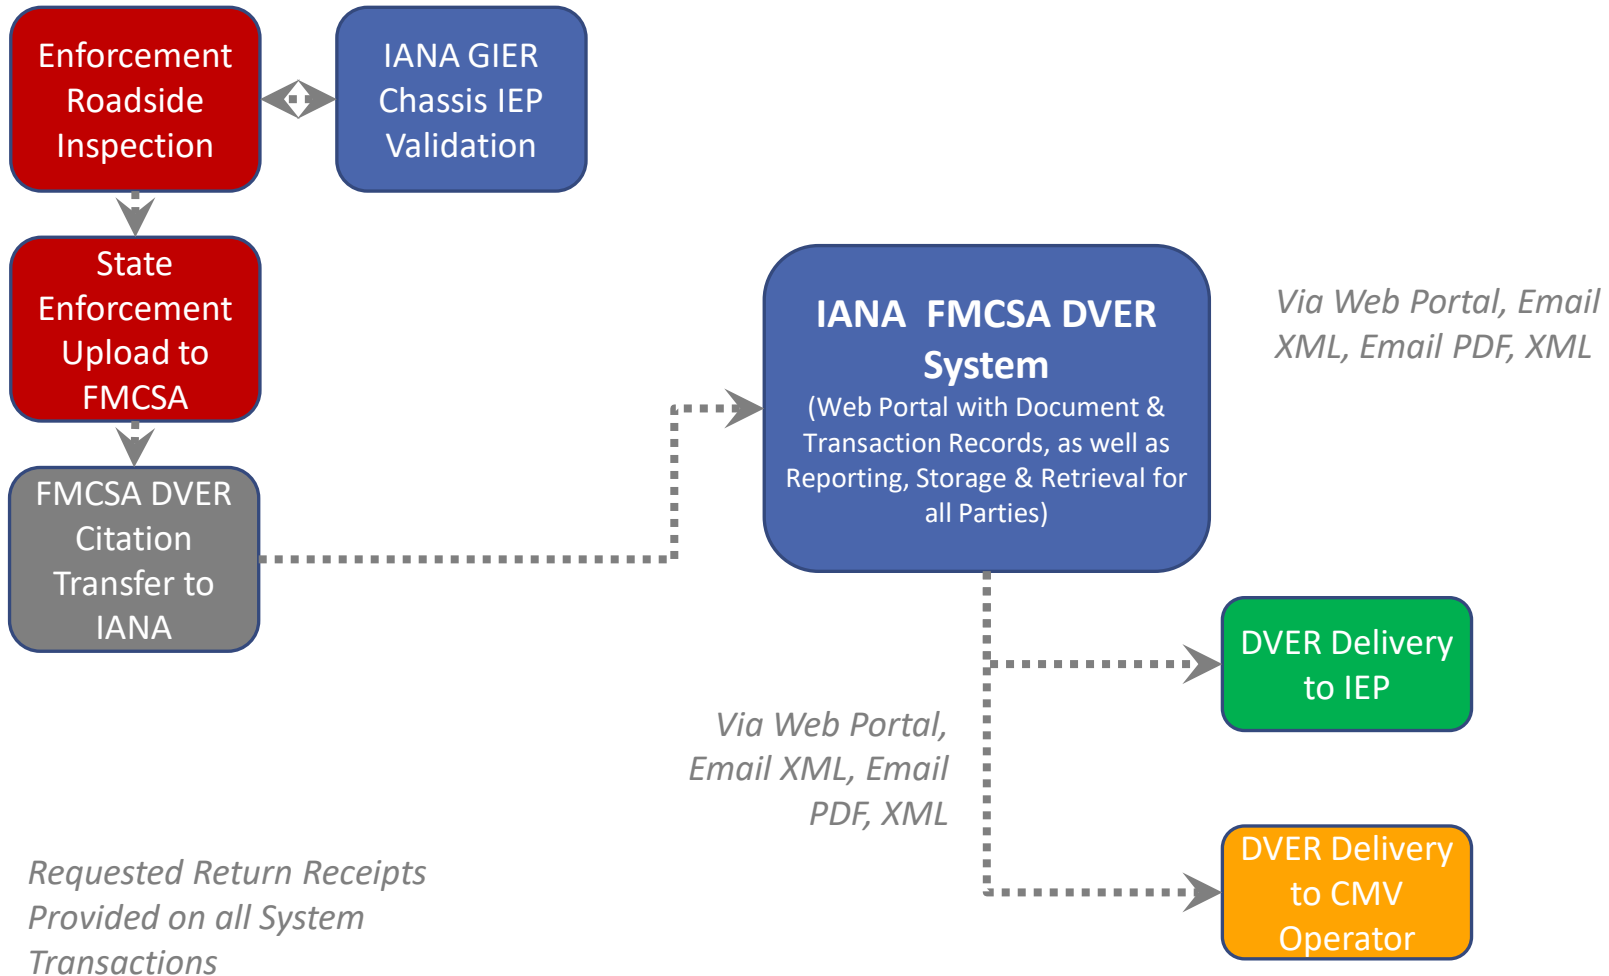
Enforcement Roadside Inspection

IANA GIER Chassis IEP Validation

State Enforcement Upload to FMCSA

FMCSA DVER Citation Transfer to IANA

IANA FMCSA DVER System
(Web Portal with Document & Transaction Records, as well as Reporting, Storage & Retrieval for all Parties)

Via Web Portal, Email XML, Email PDF, XML

DVER Delivery to IEP

Via Web Portal, Email XML, Email PDF, XML

DVER Delivery to CMV Operator

Requested Return Receipts Provided on all System Transactions